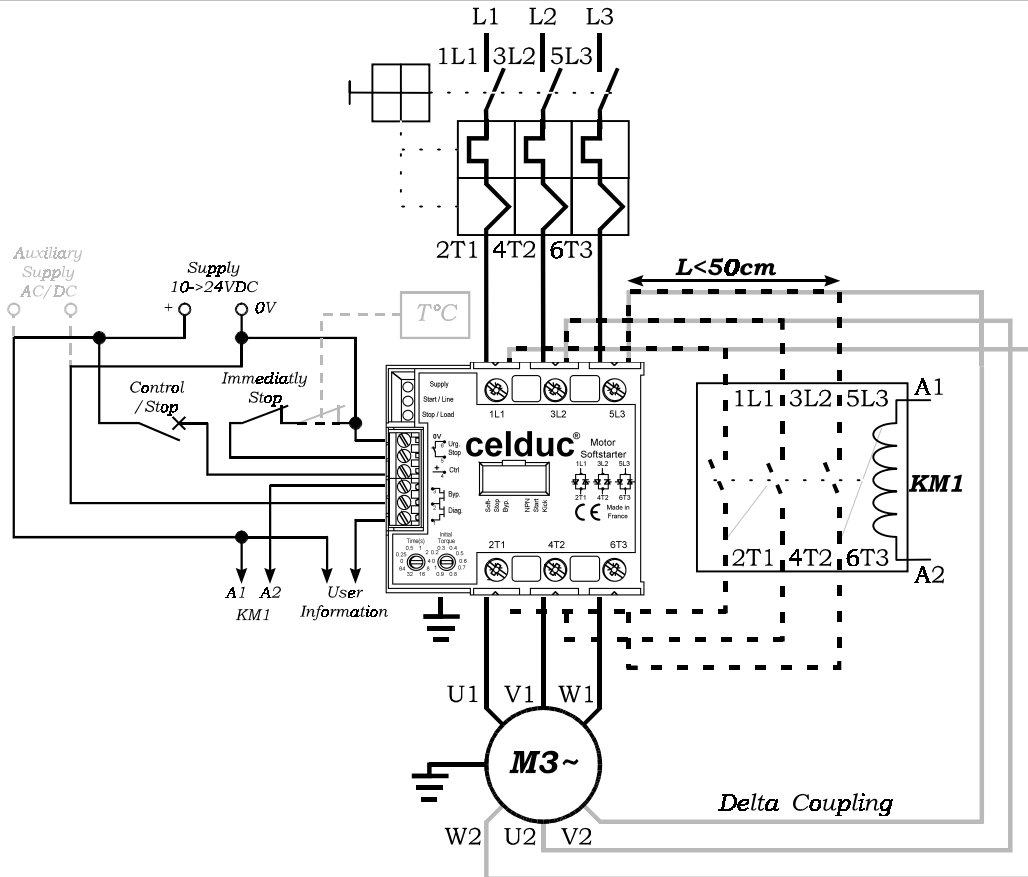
L1 L2 L3
1L1 3L2 5L3

2T1 4T2 6T3

L<50cm

Auxiliary Supply AC/DC

Supply 10->24VDC
+ 0V

T°C

Control / Stop

Immediatly Stop

Supply
Start / Line
Stop / Load

1L1 3L2 5L3

0V
Urg. Stop
Ctrl
Byp.
Diag.

celduc®
Motor Softstarter

1L1 3L2 5L3
2T1 4T2 6T3

Soft Stop Byp.
NPN Start Kick

CE
Made in France

Time(s)
Initial Torque

2T1 4T2 6T3

1L1 3L2 5L3
A1
KM1
2T1 4T2 6T3
A2

A1 A2
KM1

User Information

U1 V1 W1

M3~

Delta Coupling

W2 U2 V2